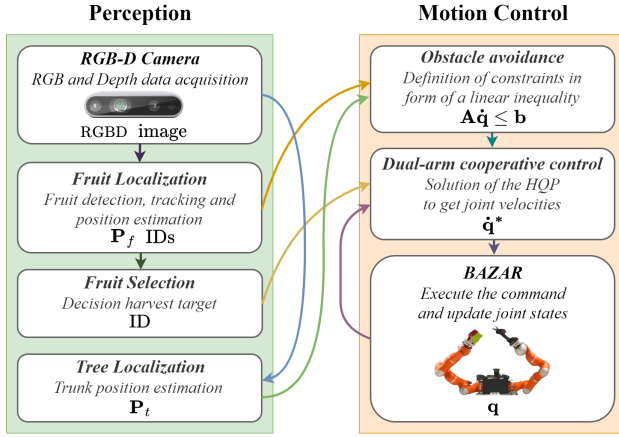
Perception

RGB-D Camera
RGB and Depth data acquisition
RGBD image

Fruit Localization
Fruit detection, tracking and position estimation
$\mathbf{P}_f$ IDs

Fruit Selection
Decision harvest target
ID

Tree Localization
Trunk position estimation
$\mathbf{P}_t$

Motion Control

Obstacle avoidance
Definition of constraints in form of a linear inequality
$\mathbf{A}\dot{\mathbf{q}} \leq \mathbf{b}$

Dual-arm cooperative control
Solution of the HQP to get joint velocities
$\dot{\mathbf{q}}^*$

BAZAR
Execute the command and update joint states
$\mathbf{q}$